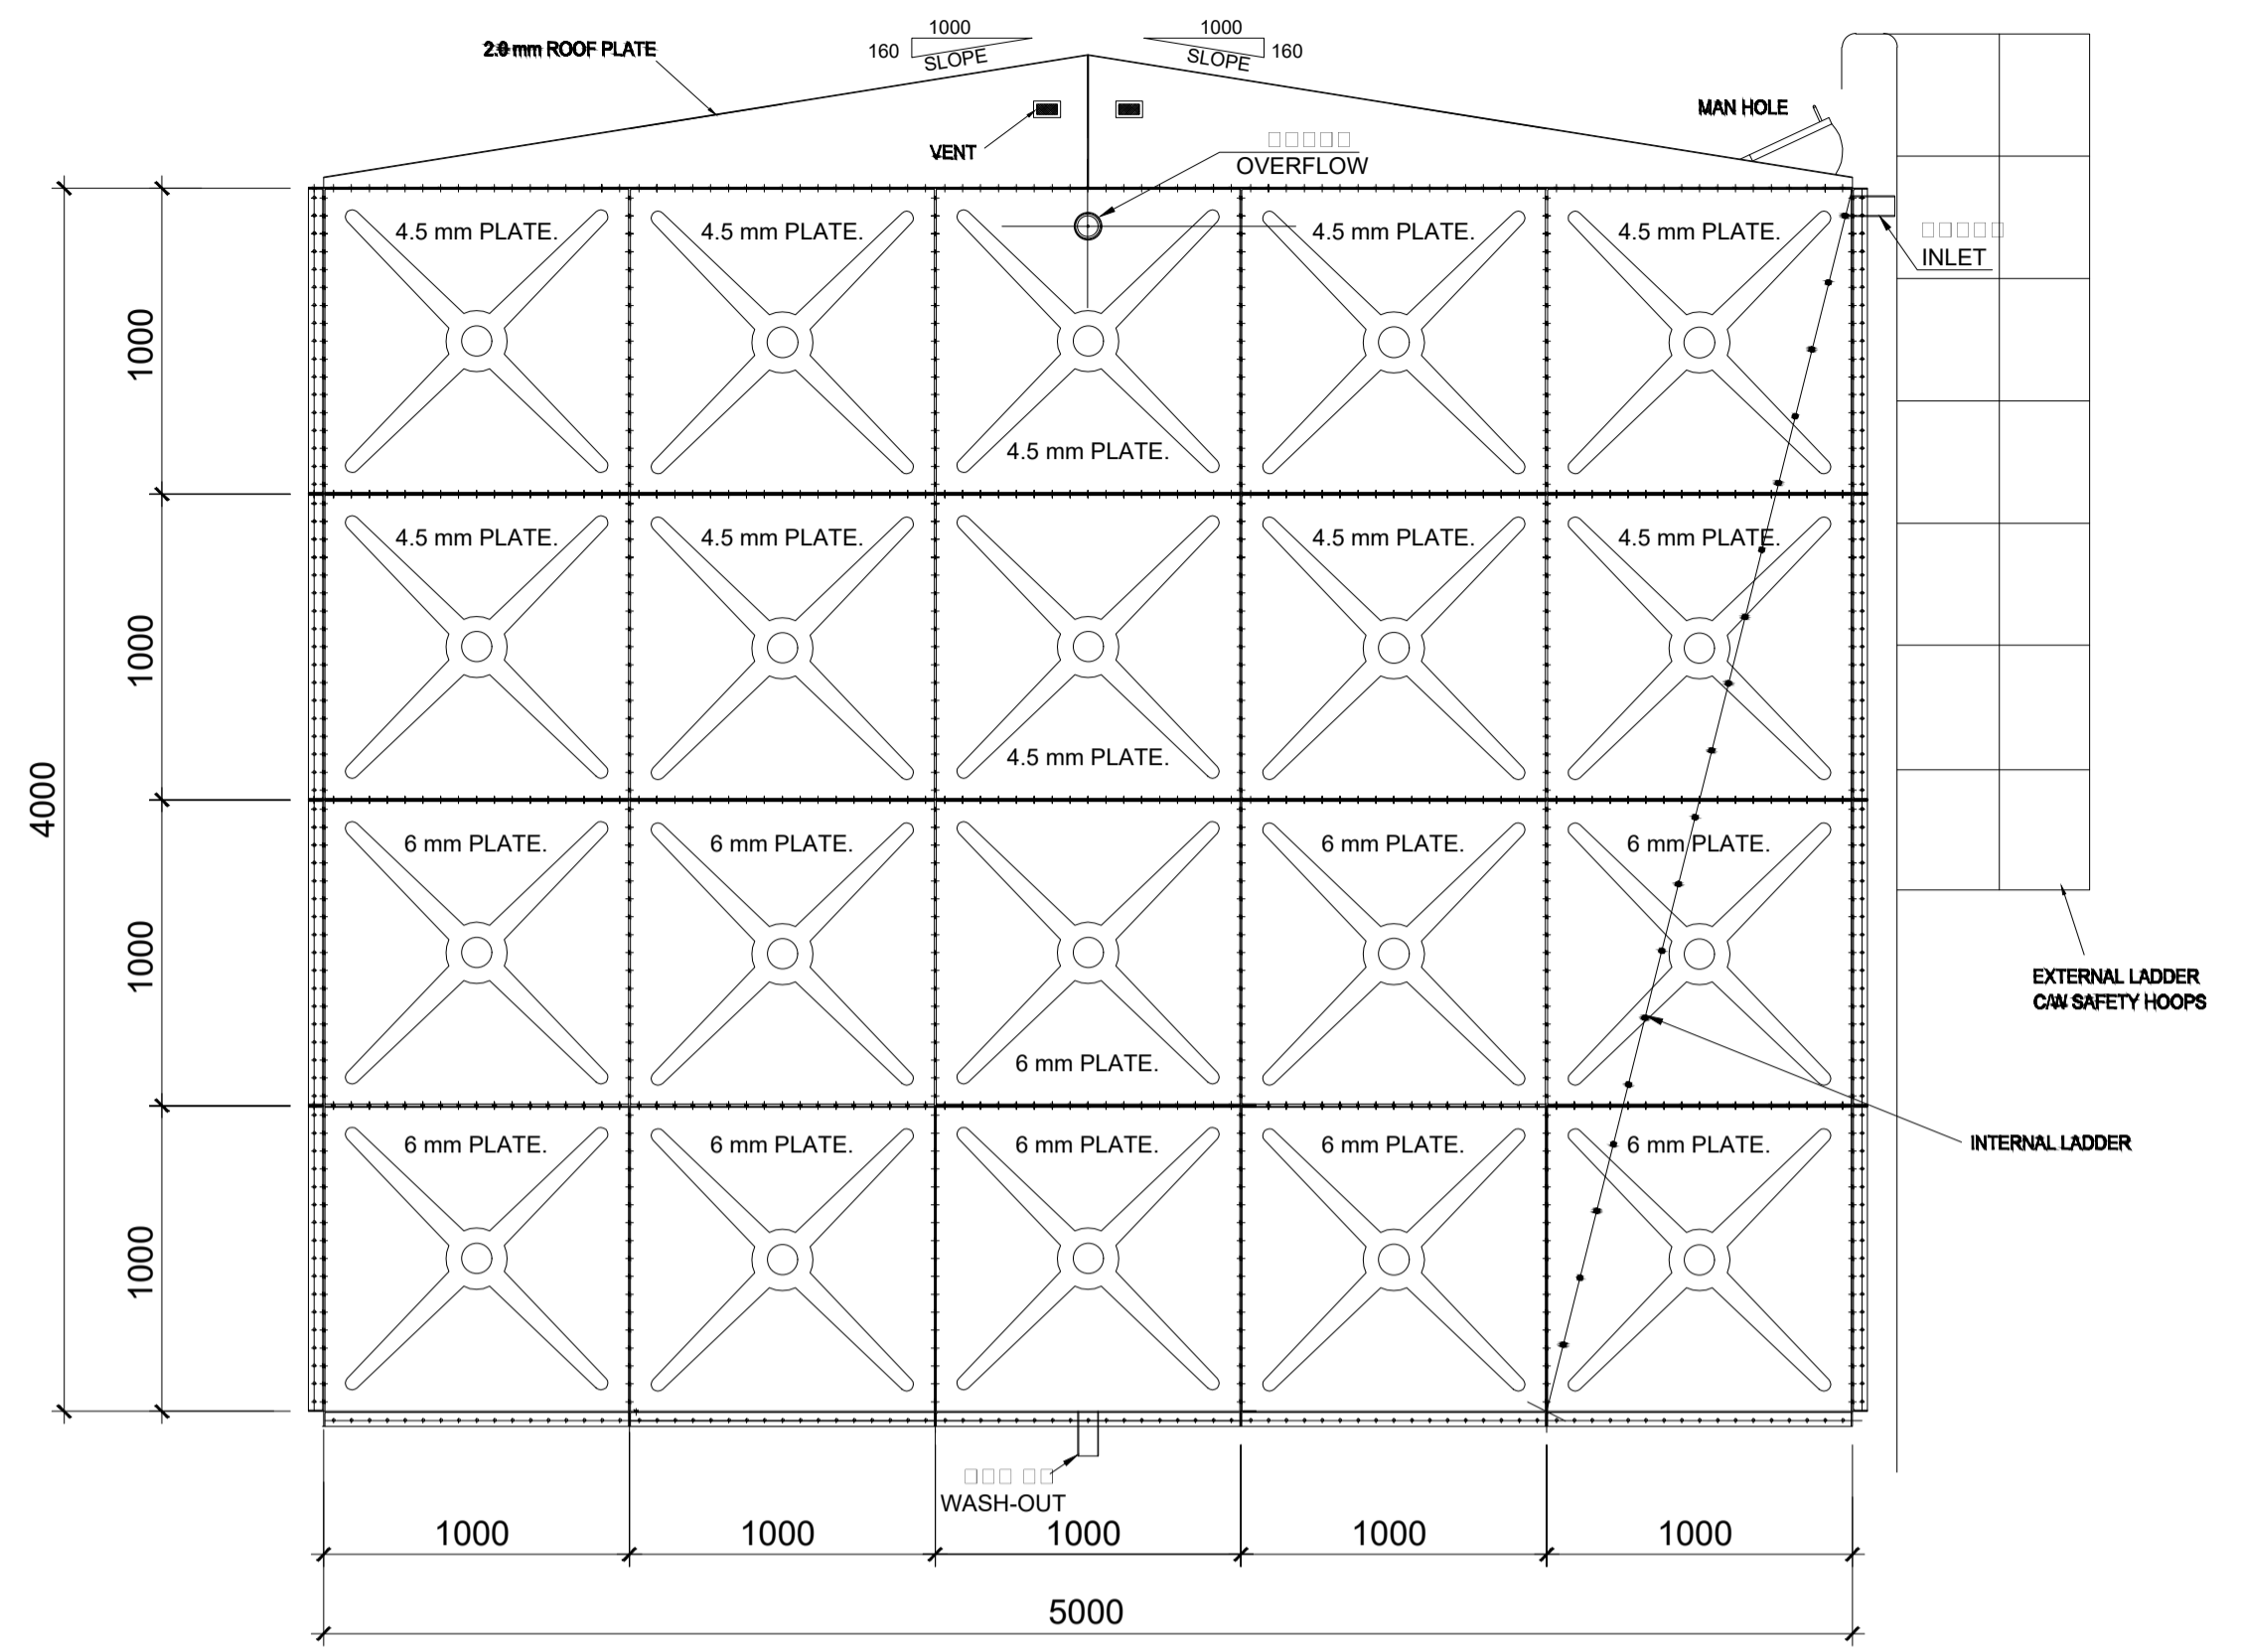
2.0 mm ROOF PLATE

1000
160
SLOPE

1000
SLOPE
160

MAN HOLE

VENT

□□□□□
OVERFLOW

□□□□□
INLET

4.5 mm PLATE.
4.5 mm PLATE.
4.5 mm PLATE.
4.5 mm PLATE.
4.5 mm PLATE.

4.5 mm PLATE.
4.5 mm PLATE.
4.5 mm PLATE.
4.5 mm PLATE.
4.5 mm PLATE.

4.5 mm PLATE.

6 mm PLATE.
6 mm PLATE.
6 mm PLATE.
6 mm PLATE.

6 mm PLATE.

6 mm PLATE.
6 mm PLATE.
6 mm PLATE.
6 mm PLATE.
6 mm PLATE.

EXTERNAL LADDER
C/W SAFETY HOOPS

INTERNAL LADDER

4000
1000
1000
1000
1000

□□□ □□
WASH-OUT

1000
1000
1000
1000
1000

5000